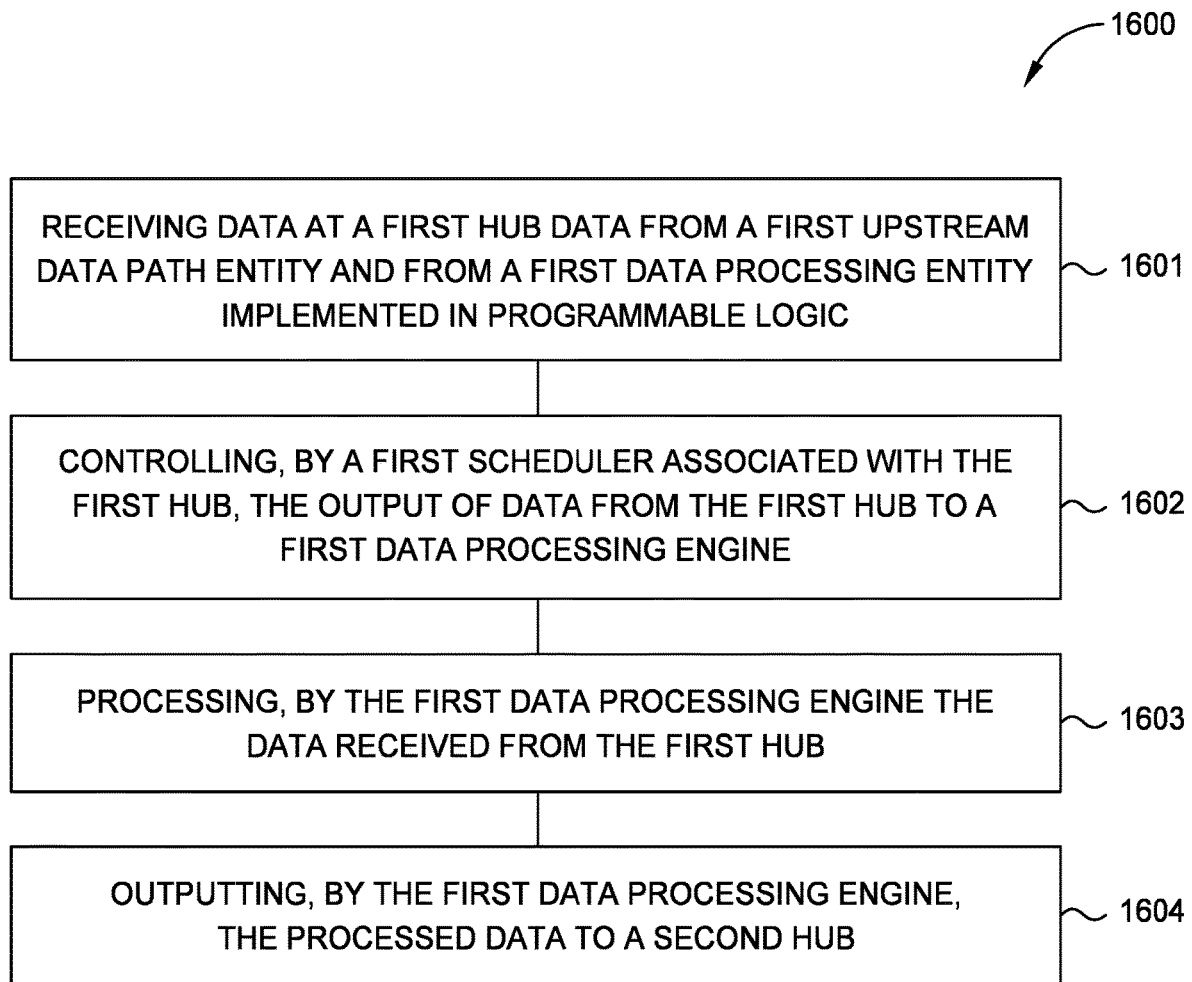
1600

RECEIVING DATA AT A FIRST HUB DATA FROM A FIRST UPSTREAM DATA PATH ENTITY AND FROM A FIRST DATA PROCESSING ENTITY IMPLEMENTED IN PROGRAMMABLE LOGIC

1601

CONTROLLING, BY A FIRST SCHEDULER ASSOCIATED WITH THE FIRST HUB, THE OUTPUT OF DATA FROM THE FIRST HUB TO A FIRST DATA PROCESSING ENGINE

1602

PROCESSING, BY THE FIRST DATA PROCESSING ENGINE THE DATA RECEIVED FROM THE FIRST HUB

1603

OUTPUTTING, BY THE FIRST DATA PROCESSING ENGINE, THE PROCESSED DATA TO A SECOND HUB

1604